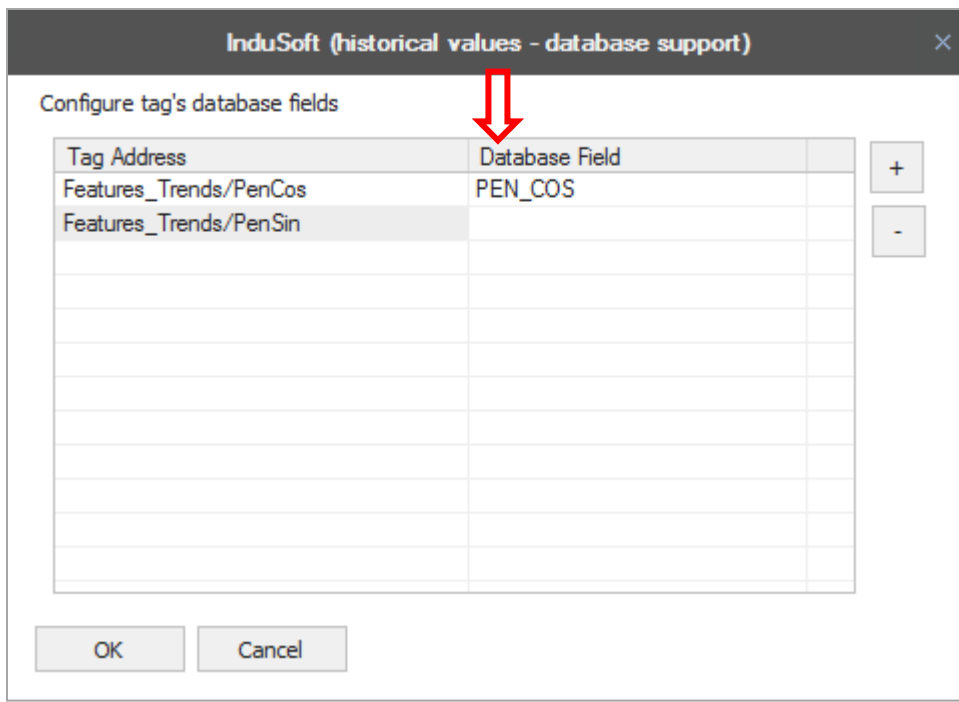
InduSoft (historical values - database support)

×

Configure tag's database fields

| Tag Address | Database Field | |
|---|---|---|
| Features_Trends/PenCos | PEN_COS | |
| Features_Trends/PenSin | | |

+

-

OK

Cancel